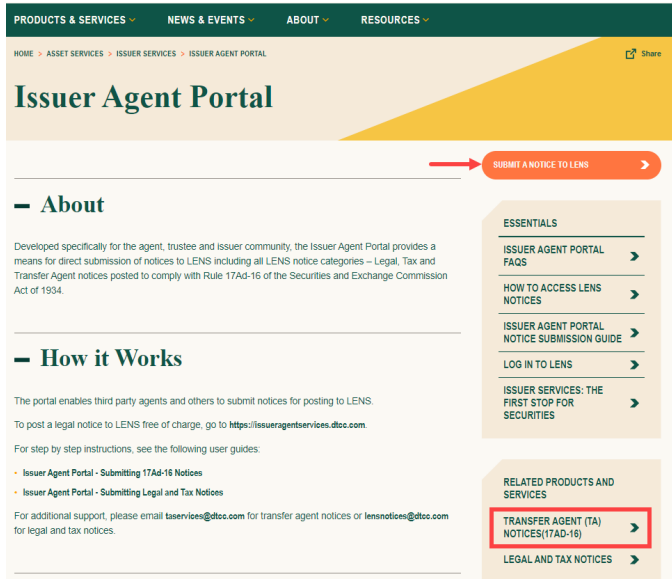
PRODUCTS & SERVICES NEWS & EVENTS ABOUT RESOURCES

HOME > ASSET SERVICES > ISSUER SERVICES > ISSUER AGENT PORTAL

Share

Issuer Agent Portal

SUBMIT A NOTICE TO LENS

About

Developed specifically for the agent, trustee and issuer community, the Issuer Agent Portal provides a means for direct submission of notices to LENS including all LENS notice categories – Legal, Tax and Transfer Agent notices posted to comply with Rule 17Ad-16 of the Securities and Exchange Commission Act of 1934.

How it Works

The portal enables third party agents and others to submit notices for posting to LENS.

To post a legal notice to LENS free of charge, go to https://issueragentservices.dtcc.com.

For step by step instructions, see the following user guides:

- Issuer Agent Portal - Submitting 17Ad-16 Notices
- Issuer Agent Portal - Submitting Legal and Tax Notices

For additional support, please email taservices@dtcc.com for transfer agent notices or lensnotices@dtcc.com for legal and tax notices.

ESSENTIALS

ISSUER AGENT PORTAL FAQS

HOW TO ACCESS LENS NOTICES

ISSUER AGENT PORTAL NOTICE SUBMISSION GUIDE

LOG IN TO LENS

ISSUER SERVICES: THE FIRST STOP FOR SECURITIES

RELATED PRODUCTS AND SERVICES

TRANSFER AGENT (TA) NOTICES(17AD-16)

LEGAL AND TAX NOTICES